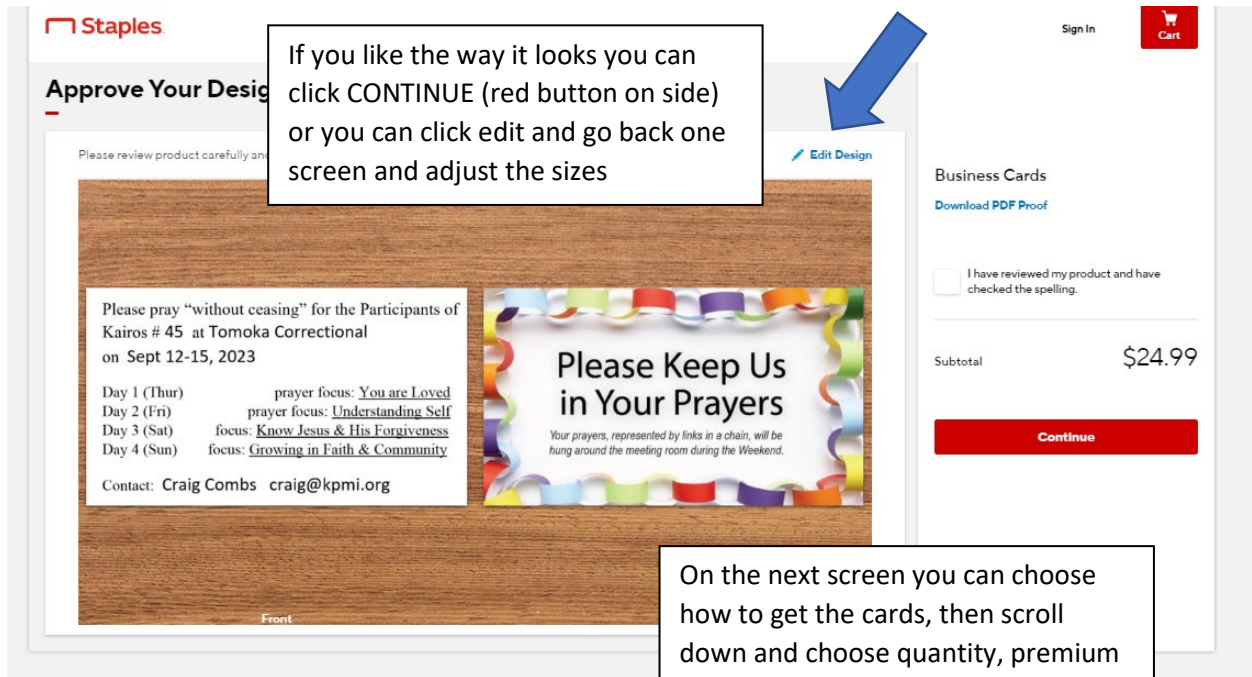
Staples

Sign In

Cart

Approve Your Desig

If you like the way it looks you can click CONTINUE (red button on side) or you can click edit and go back one screen and adjust the sizes

Please review product carefully and

Edit Design

Please pray "without ceasing" for the Participants of Kairos # 45 at Tomoka Correctional on Sept 12-15, 2023

| | |
|---|---|
| Day 1 (Thur) | prayer focus: You are Loved |
| Day 2 (Fri) | prayer focus: Understanding Self |
| Day 3 (Sat) | focus: Know Jesus & His Forgiveness |
| Day 4 (Sun) | focus: Growing in Faith & Community |

Contact: Craig Combs craig@kpmi.org

Please Keep Us in Your Prayers

Your prayers, represented by links in a chain, will be hung around the meeting room during the Weekend.

Front

Business Cards

Download PDF Proof

I have reviewed my product and have checked the spelling.

Subtotal

$24.99

Continue

On the next screen you can choose how to get the cards, then scroll down and choose quantity, premium